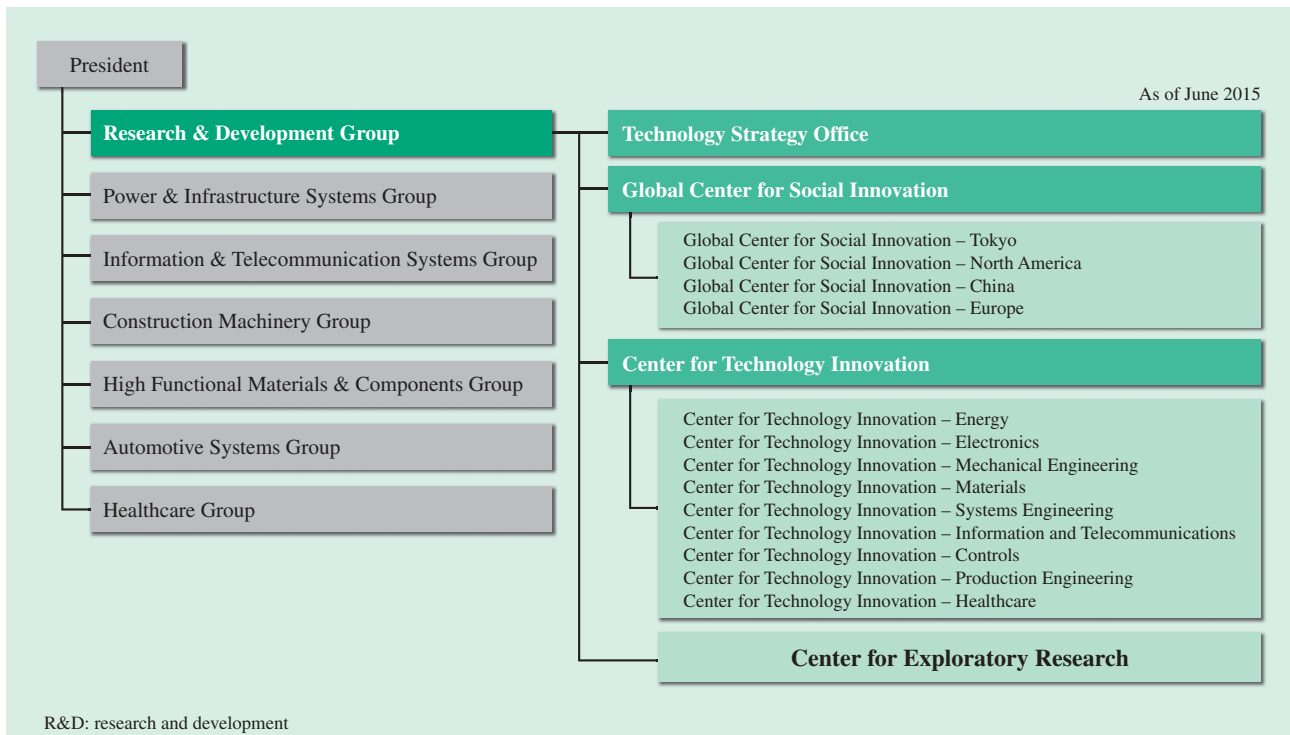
President

As of June 2015

Research & Development Group

Power & Infrastructure Systems Group

Information & Telecommunication Systems Group

Construction Machinery Group

High Functional Materials & Components Group

Automotive Systems Group

Healthcare Group

Technology Strategy Office

Global Center for Social Innovation

Global Center for Social Innovation – Tokyo
Global Center for Social Innovation – North America
Global Center for Social Innovation – China
Global Center for Social Innovation – Europe

Center for Technology Innovation

Center for Technology Innovation – Energy
Center for Technology Innovation – Electronics
Center for Technology Innovation – Mechanical Engineering
Center for Technology Innovation – Materials
Center for Technology Innovation – Systems Engineering
Center for Technology Innovation – Information and Telecommunications
Center for Technology Innovation – Controls
Center for Technology Innovation – Production Engineering
Center for Technology Innovation – Healthcare

Center for Exploratory Research

R&D: research and development